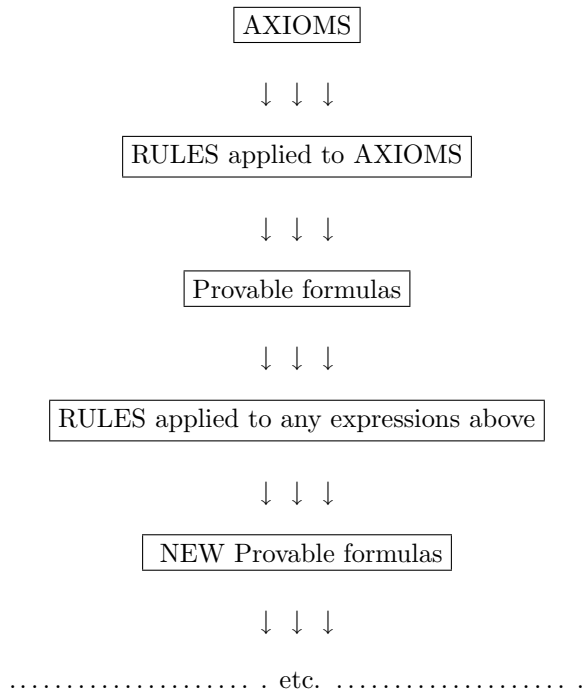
AXIOMS

$\downarrow \downarrow \downarrow$

RULES applied to AXIOMS

$\downarrow \downarrow \downarrow$

Provable formulas

$\downarrow \downarrow \downarrow$

RULES applied to any expressions above

$\downarrow \downarrow \downarrow$

NEW Provable formulas

$\downarrow \downarrow \downarrow$

....................... etc. .......................